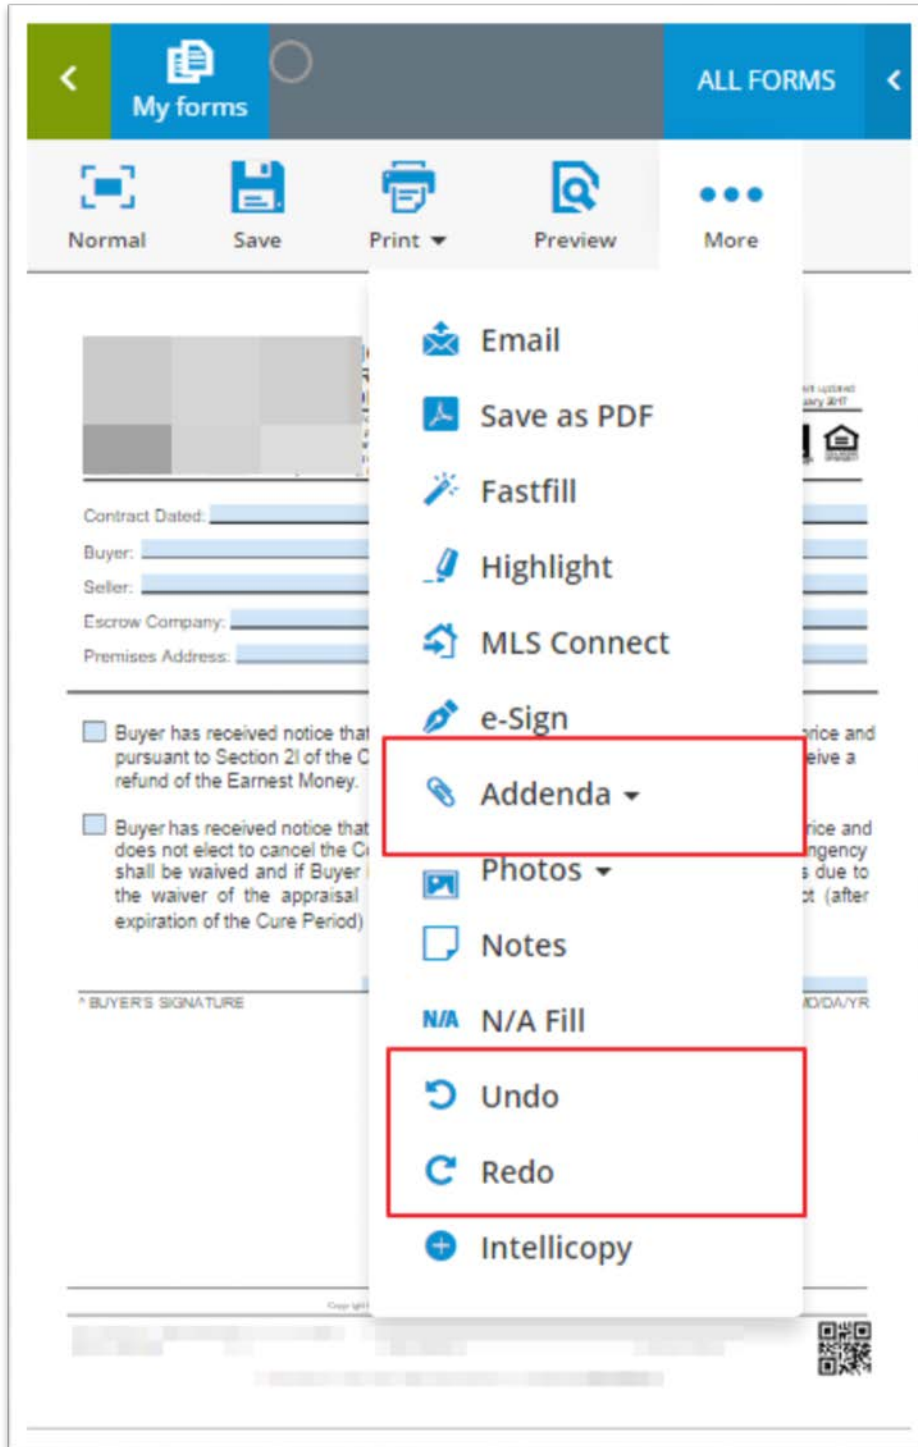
My forms

ALL FORMS

Normal Save Print Preview More

Email
Save as PDF
Fastfill
Highlight
MLS Connect
e-Sign
Addenda
Photos
Notes
N/A N/A Fill
Undo
Redo
Intellicopy

Contract Dated:
Buyer:
Seller:
Escrow Company:
Premises Address:

Buyer has received notice that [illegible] rice and pursuant to Section 2l of the C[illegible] eive a refund of the Earnest Money.

Buyer has received notice that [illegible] rice and does not elect to cancel the C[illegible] ngency shall be waived and if Buyer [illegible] s due to the waiver of the appraisal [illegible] t (after expiration of the Cure Period)

^ BUYER'S SIGNATURE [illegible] MO/DA/YR